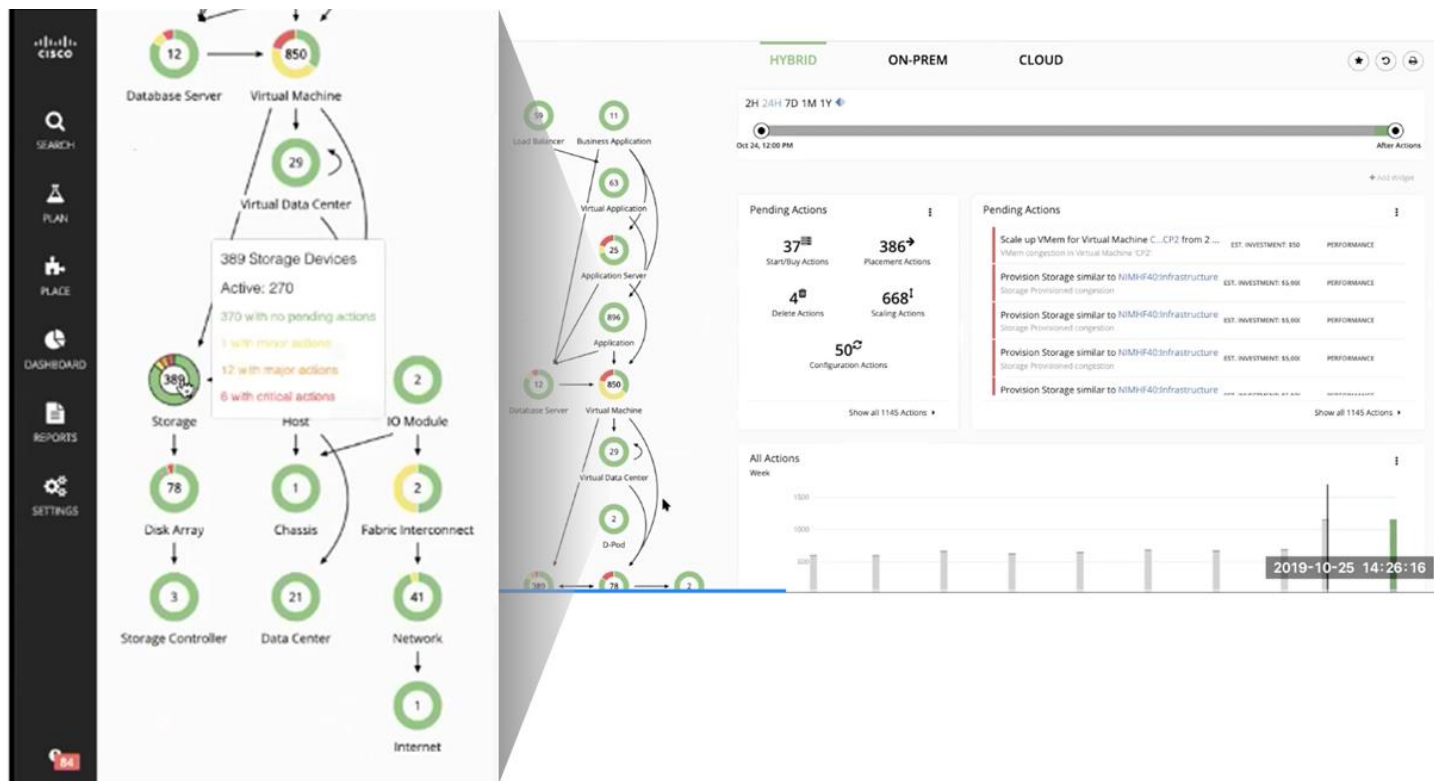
cisco

SEARCH

PLAN

PLACE

DASHBOARD

REPORTS

SETTINGS

84

12 Database Server

850 Virtual Machine

29 Virtual Data Center

389 Storage Devices
Active: 270
370 with no pending actions
1 with minor actions
12 with major actions
6 with critical actions

389 Storage

Host

2 IO Module

78 Disk Array

1 Chassis

2 Fabric Interconnect

3 Storage Controller

21 Data Center

41 Network

1 Internet

HYBRID ON-PREM CLOUD

2H 24H 7D 1M 1Y

Oct 24, 12:00 PM

After Actions

+ Add Widget

59 Load Balancer

11 Business Application

63 Virtual Application

25 Application Server

896 Application

12 Database Server

850 Virtual Machine

29 Virtual Data Center

2 D-Pod

389

78

2

Pending Actions

37 Start/Buy Actions

386 Placement Actions

4 Delete Actions

668 Scaling Actions

50 Configuration Actions

Show all 1145 Actions ▸

Pending Actions

Scale up VMem for Virtual Machine C...CP2 from 2 ... EST. INVESTMENT: $50 PERFORMANCE
VMem congestion in Virtual Machine 'CP2'

Provision Storage similar to NIMHF40:Infrastructure EST. INVESTMENT: $5,00( PERFORMANCE
Storage Provisioned congestion

Provision Storage similar to NIMHF40:Infrastructure EST. INVESTMENT: $5,00( PERFORMANCE
Storage Provisioned congestion

Provision Storage similar to NIMHF40:Infrastructure EST. INVESTMENT: $5,00( PERFORMANCE
Storage Provisioned congestion

Provision Storage similar to NIMHF40:Infrastructure

Show all 1145 Actions ▸

All Actions
Week

1500

1000

500

2019-10-25 14:26:16